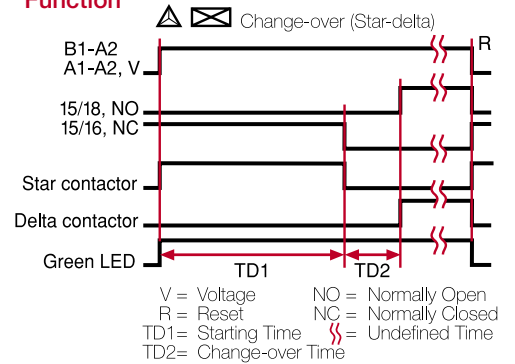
Function

Change-over (Star-delta)

B1-A2
A1-A2, V
R
15/18, NO
15/16, NC
Star contactor
Delta contactor
Green LED
TD1
TD2

V = Voltage
R = Reset
TD1= Starting Time
TD2= Change-over Time
NO = Normally Open
NC = Normally Closed
= Undefined Time